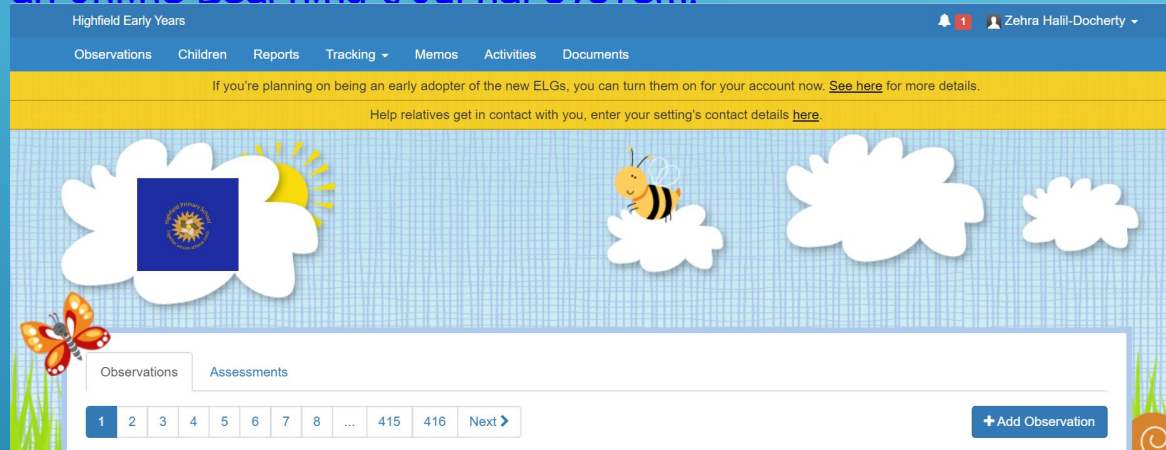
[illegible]

Highfield Early Years

1 Zehra Halil-Docherty

Observations Children Reports Tracking Memos Activities Documents

If you're planning on being an early adopter of the new ELGs, you can turn them on for your account now. See here for more details.

Help relatives get in contact with you, enter your setting's contact details here.

Highfield Primary School

Observations Assessments

1 2 3 4 5 6 7 8 ... 415 416 Next

+ Add Observation